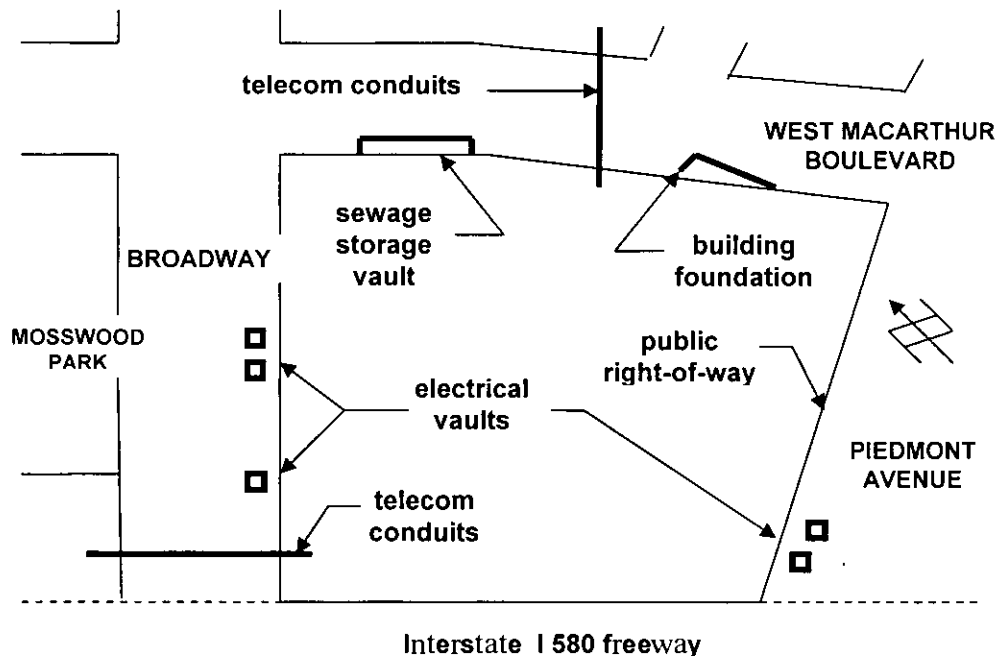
telecom conduits

WEST MACARTHUR BOULEVARD

sewage storage vault

building foundation

BROADWAY

MOSSWOOD PARK

public right-of-way

electrical vaults

PIEDMONT AVENUE

telecom conduits

Interstate I 580 freeway